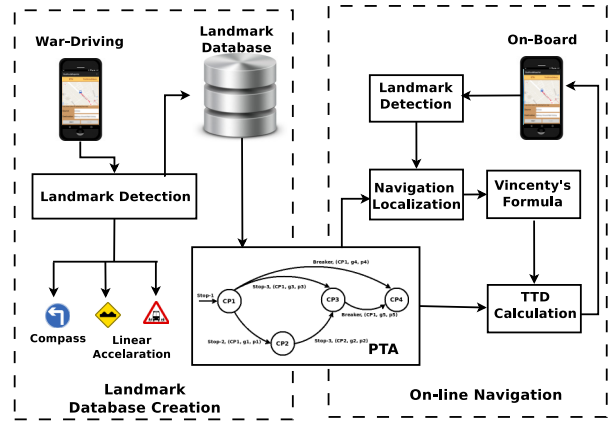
War-Driving

Landmark Database

Landmark Detection

Compass

Linear Accelaration

Landmark Database Creation

On-Board

Landmark Detection

Navigation Localization

Vincenty's Formula

Breaker, (CP1, g4, p4)

Stop-1

Stop-3, (CP1, g3, p3)

CP1

CP3

CP4

Breaker, (CP1, g5, p5)

Stop-2, (CP1, g1, p1)

CP2

Stop-3, (CP2, g2, p2)

PTA

TTD Calculation

On-line Navigation